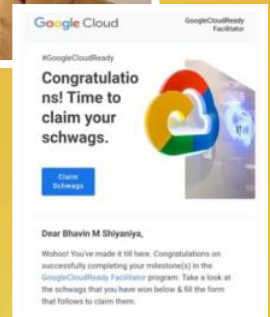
Google Cloud

GoogleCloudReady Facilitator

#GoogleCloudReady

Congratulations! Time to claim your schwags.

Claim Schwags

Dear Bhavin M Shiyaniya,

Wohoo! You've made it till here. Congratulations on successfully completing your milestone(s) in the GoogleCloudReady Facilitator program. Take a look at the schwags that you have won below & fill the form that follows to claim them.